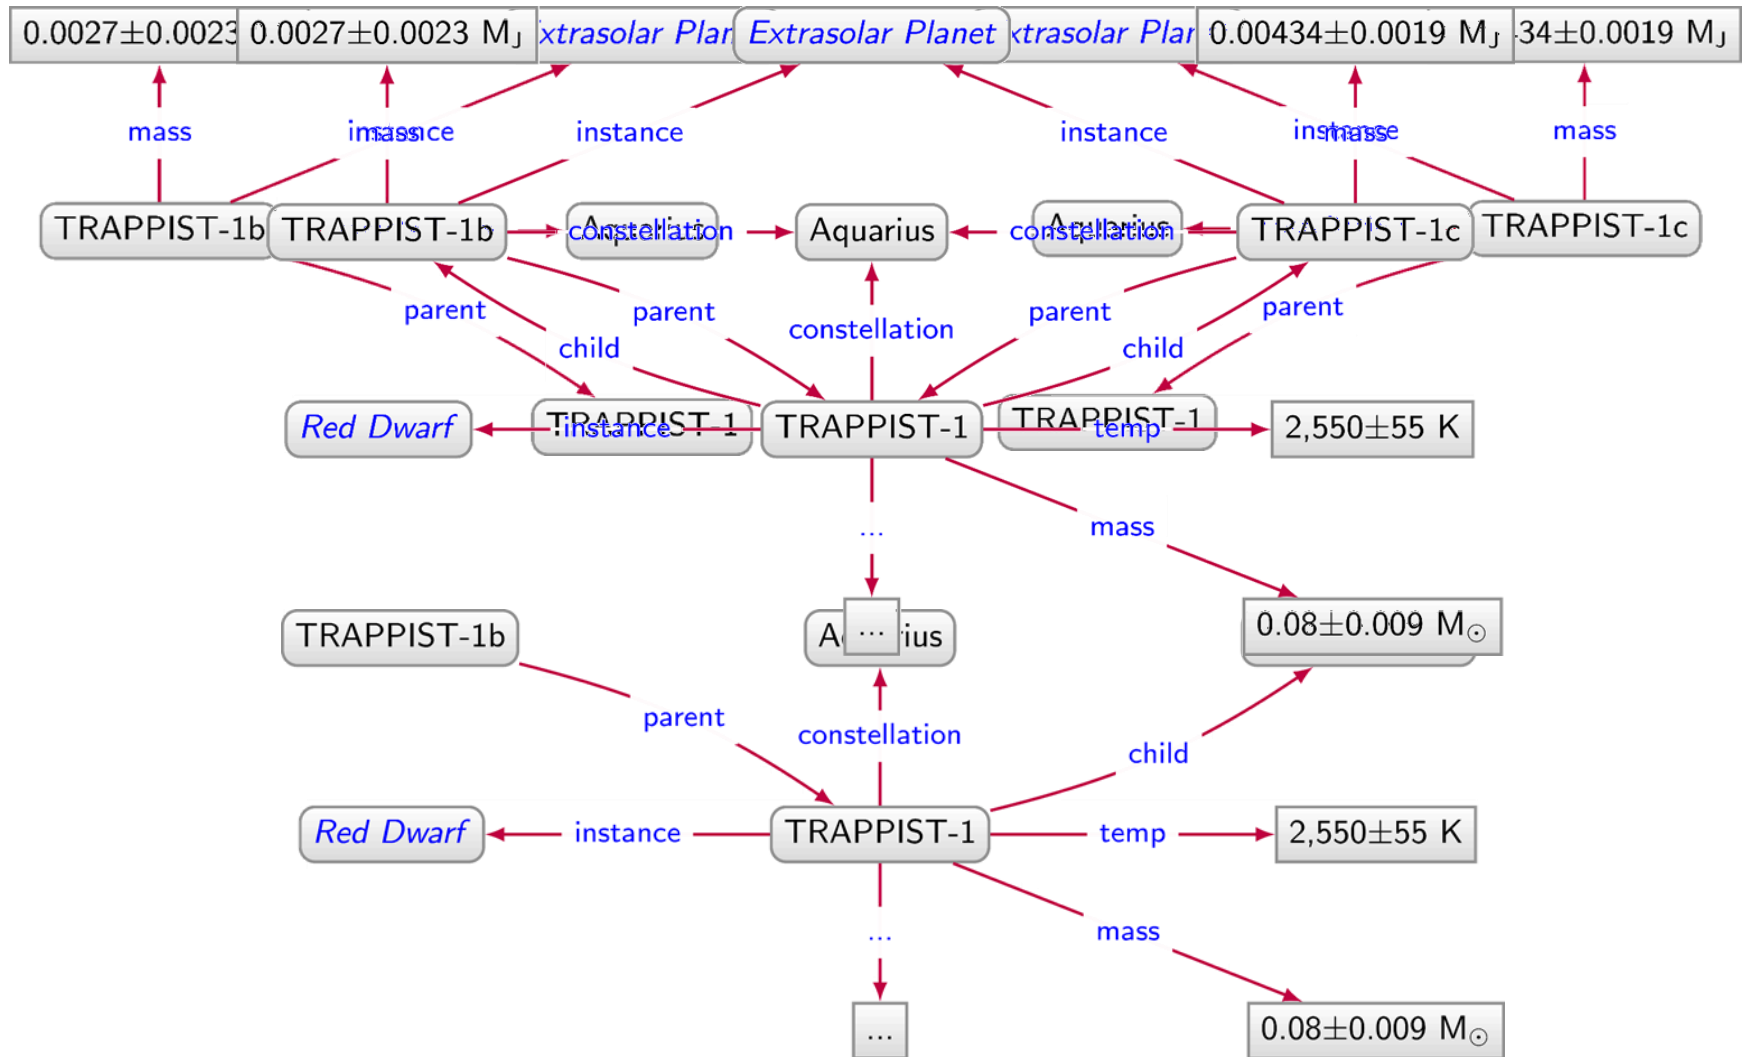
0.0027±0.0023 0.0027±0.0023 $M_J$ xtrasolar Plar Extrasolar Planet xtrasolar Plar 0.00434±0.0019 $M_J$ 34±0.0019 $M_J$

mass instance mass instance instance instance mass mass

TRAPPIST-1b TRAPPIST-1b constellation Aquarius constellation TRAPPIST-1c TRAPPIST-1c

parent child parent constellation parent child parent

Red Dwarf instance TRAPPIST-1 TRAPPIST-1 temp 2,550±55 K

...

mass

TRAPPIST-1b ... 0.08±0.009 $M_\odot$

parent constellation child

Red Dwarf instance TRAPPIST-1 temp 2,550±55 K

... mass

... 0.08±0.009 $M_\odot$